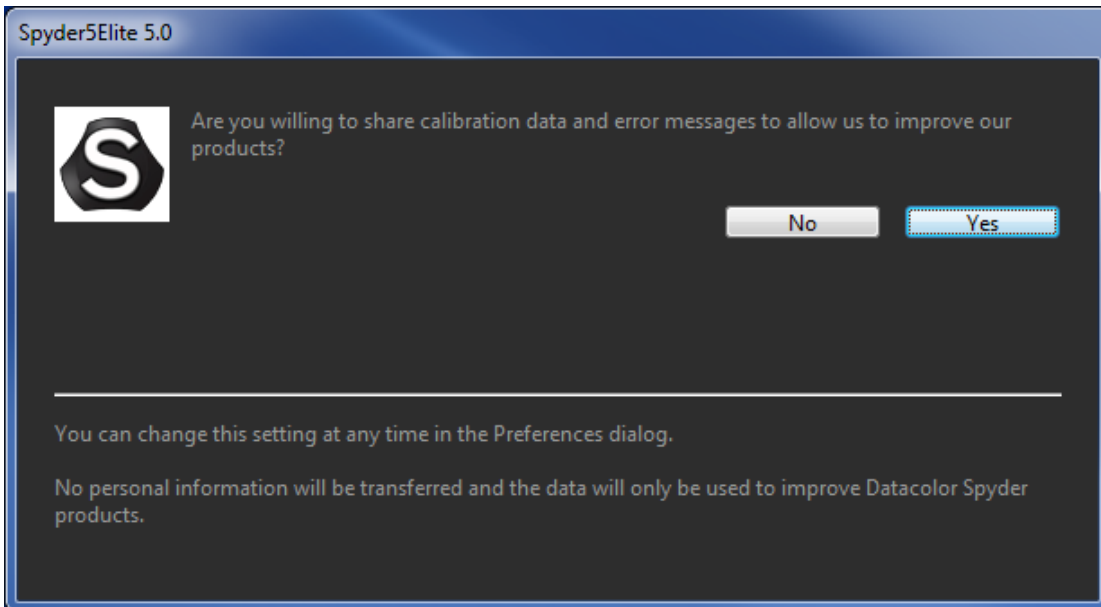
Spyder5Elite 5.0

S

Are you willing to share calibration data and error messages to allow us to improve our products?

No

Yes

You can change this setting at any time in the Preferences dialog.

No personal information will be transferred and the data will only be used to improve Datacolor Spyder products.